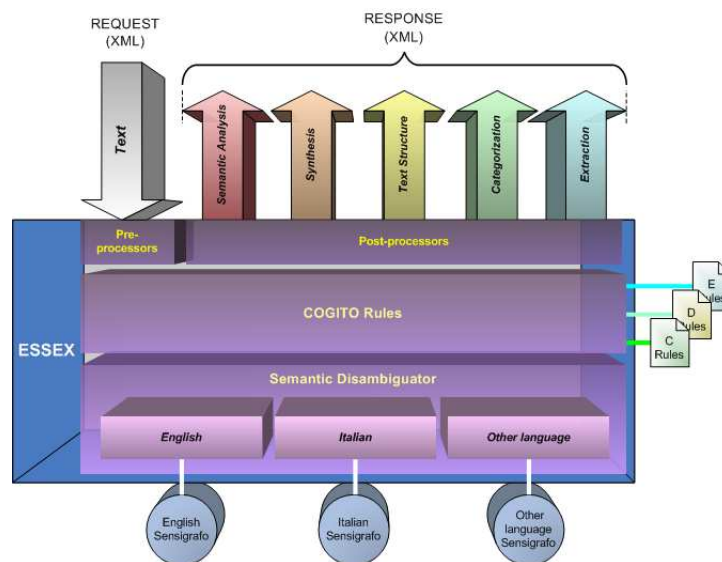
REQUEST
(XML)

RESPONSE
(XML)

Text

Semantic Analysis

Synthesis

Text Structure

Categorization

Extraction

Pre-processors

Post-processors

E Rules

D Rules

C Rules

COGITO Rules

ESSEX

Semantic Disambiguator

English

Italian

Other language

English Sensigrafo

Italian Sensigrafo

Other language Sensigrafo